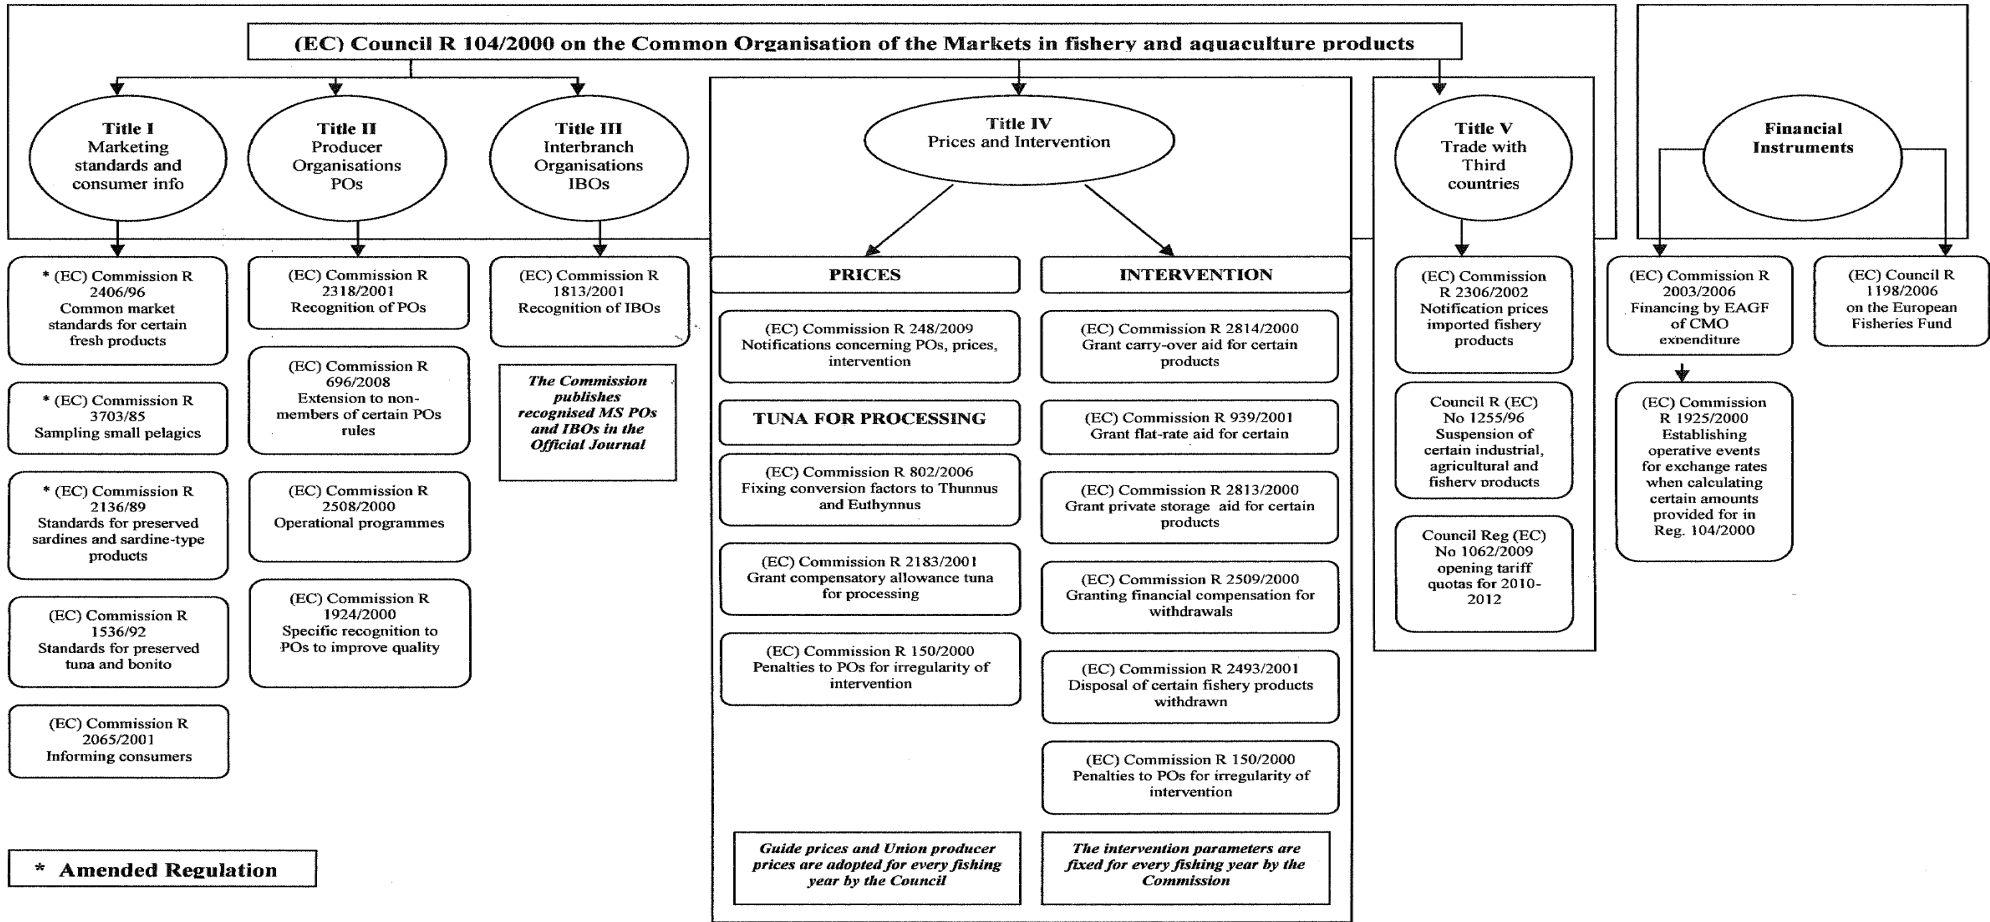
(EC) Council R 104/2000 on the Common Organisation of the Markets in fishery and aquaculture products

Title I
Marketing standards and consumer info

Title II
Producer Organisations POs

Title III
Interbranch Organisations IBOs

Title IV
Prices and Intervention

Title V
Trade with Third countries

Financial Instruments

* (EC) Commission R 2406/96
Common market standards for certain fresh products

* (EC) Commission R 3703/85
Sampling small pelagics

* (EC) Commission R 2136/89
Standards for preserved sardines and sardine-type products

(EC) Commission R 1536/92
Standards for preserved tuna and bonito

(EC) Commission R 2065/2001
Informing consumers

(EC) Commission R 2318/2001
Recognition of POs

(EC) Commission R 696/2008
Extension to non-members of certain POs rules

(EC) Commission R 2508/2000
Operational programmes

(EC) Commission R 1924/2000
Specific recognition to POs to improve quality

(EC) Commission R 1813/2001
Recognition of IBOs

The Commission publishes recognised MS POs and IBOs in the Official Journal

PRICES

(EC) Commission R 248/2009
Notifications concerning POs, prices, intervention

TUNA FOR PROCESSING

(EC) Commission R 802/2006
Fixing conversion factors to Thunnus and Euthynnus

(EC) Commission R 2183/2001
Grant compensatory allowance tuna for processing

(EC) Commission R 150/2000
Penalties to POs for irregularity of intervention

Guide prices and Union producer prices are adopted for every fishing year by the Council

INTERVENTION

(EC) Commission R 2814/2000
Grant carry-over aid for certain products

(EC) Commission R 939/2001
Grant flat-rate aid for certain

(EC) Commission R 2813/2000
Grant private storage aid for certain products

(EC) Commission R 2509/2000
Granting financial compensation for withdrawals

(EC) Commission R 2493/2001
Disposal of certain fishery products withdrawn

(EC) Commission R 150/2000
Penalties to POs for irregularity of intervention

The intervention parameters are fixed for every fishing year by the Commission

(EC) Commission R 2306/2002
Notification prices imported fishery products

Council R (EC) No 1255/96
Suspension of certain industrial, agricultural and fishery products

Council Reg (EC) No 1062/2009
opening tariff quotas for 2010-2012

(EC) Commission R 2003/2006
Financing by EAGF of CMO expenditure

(EC) Commission R 1925/2000
Establishing operative events for exchange rates when calculating certain amounts provided for in Reg. 104/2000

(EC) Council R 1198/2006
on the European Fisheries Fund

* Amended Regulation